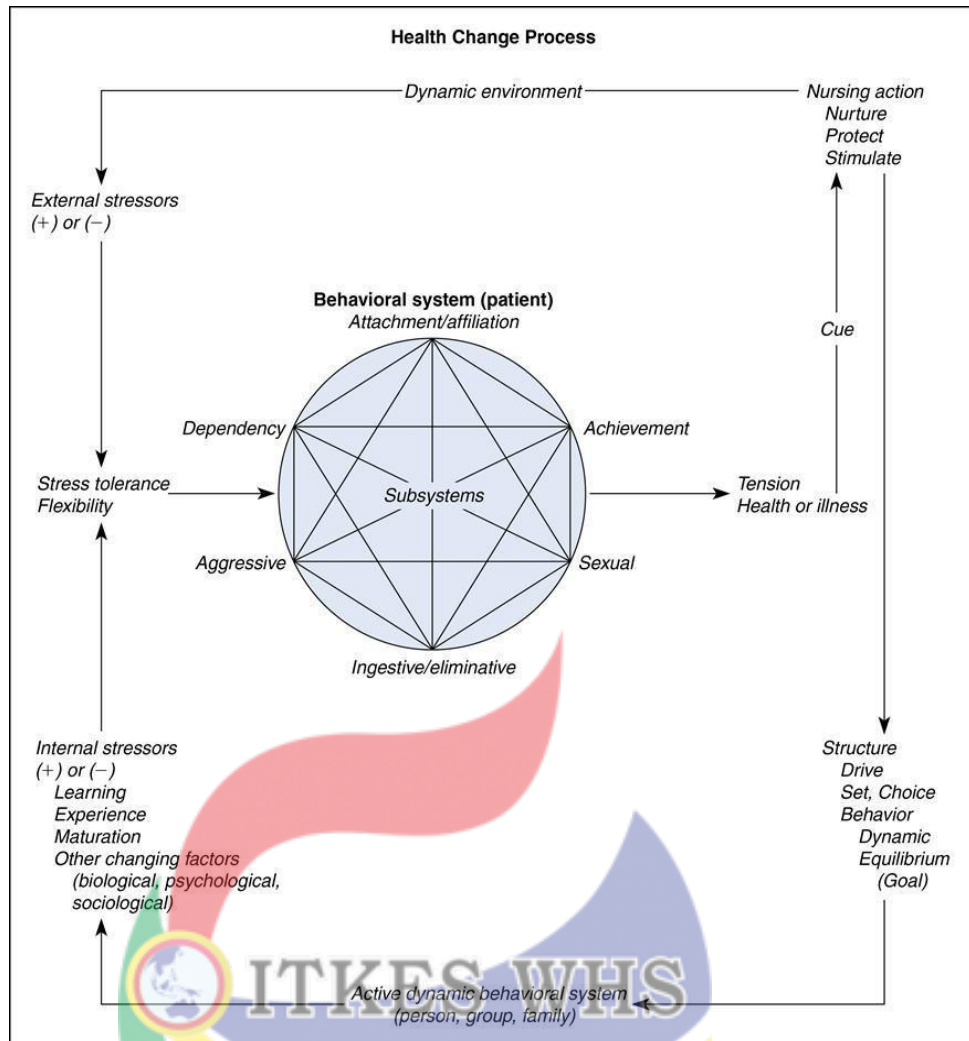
Health Change Process

Dynamic environment

Nursing action
Nurture
Protect
Stimulate

External stressors
(+) or (−)

Behavioral system (patient)
Attachment/affiliation

Cue

Dependency

Achievement

Stress tolerance
Flexibility

Subsystems

Tension
Health or illness

Aggressive

Sexual

Ingestive/eliminative

Internal stressors
(+) or (−)
Learning
Experience
Maturation
Other changing factors
(biological, psychological, sociological)

Structure
Drive
Set, Choice
Behavior
Dynamic
Equilibrium
(Goal)

ITKES WHS

Active dynamic behavioral system
(person, group, family)